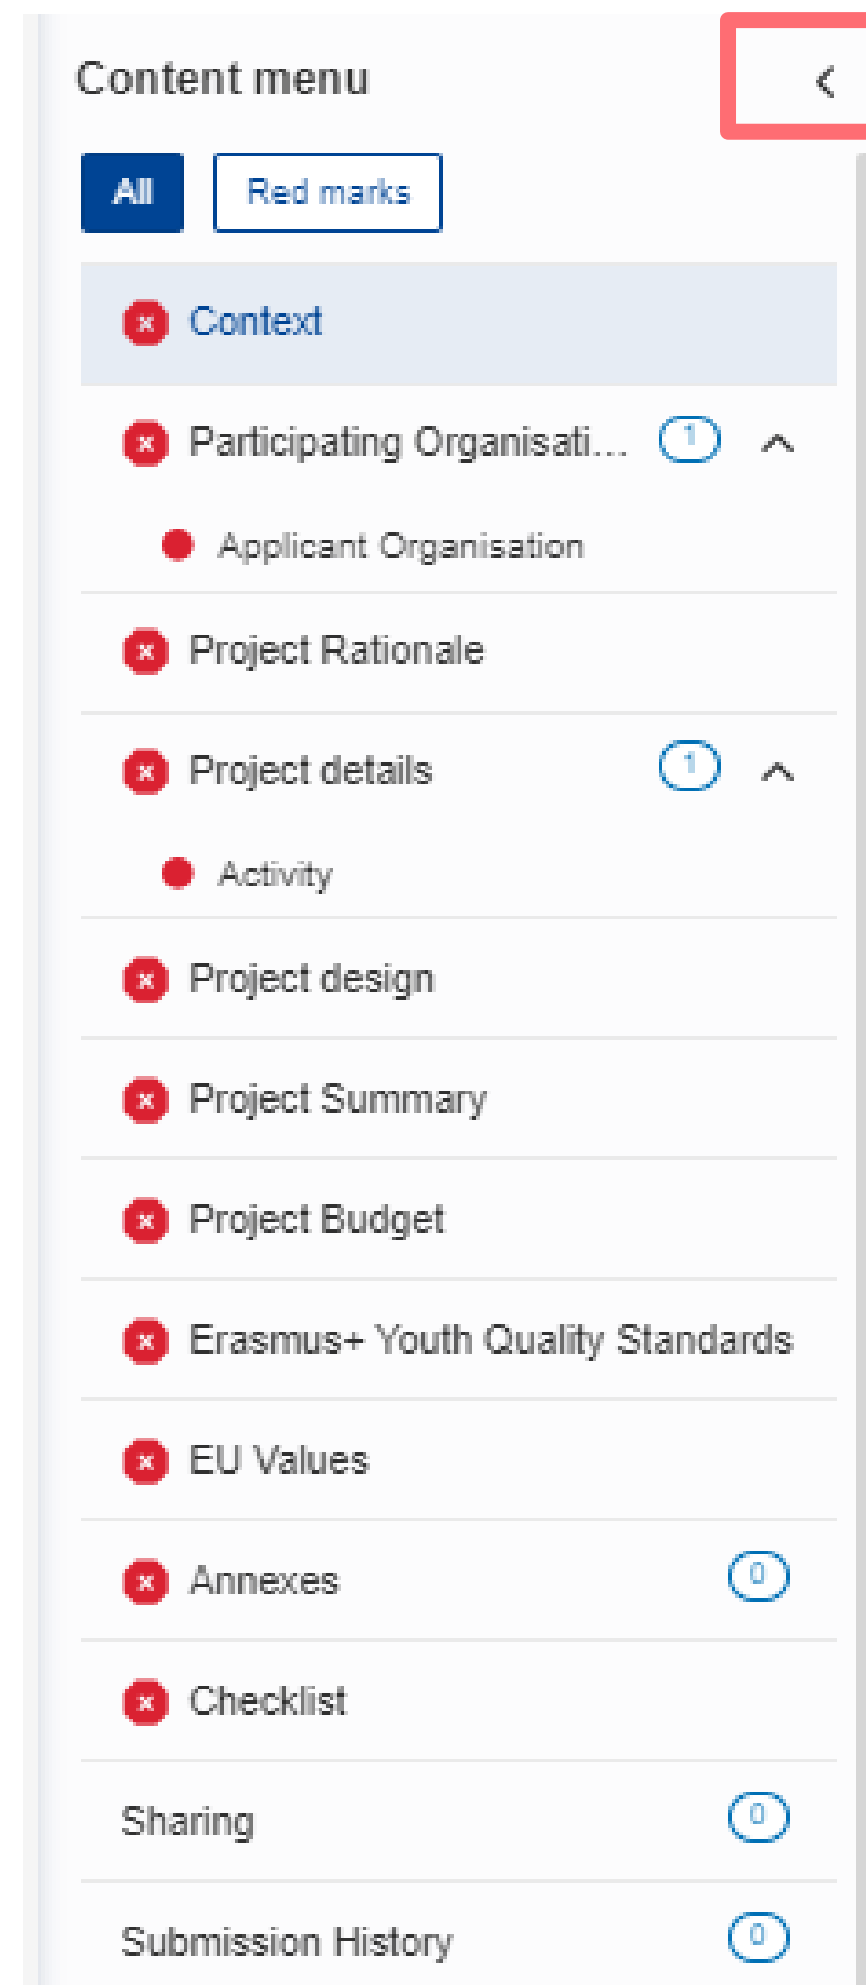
Content menu

All
Red marks

Context
Participating Organisati... 1
Applicant Organisation
Project Rationale
Project details 1
Activity
Project design
Project Summary
Project Budget
Erasmus+ Youth Quality Standards
EU Values
Annexes 0
Checklist
Sharing 0
Submission History 0